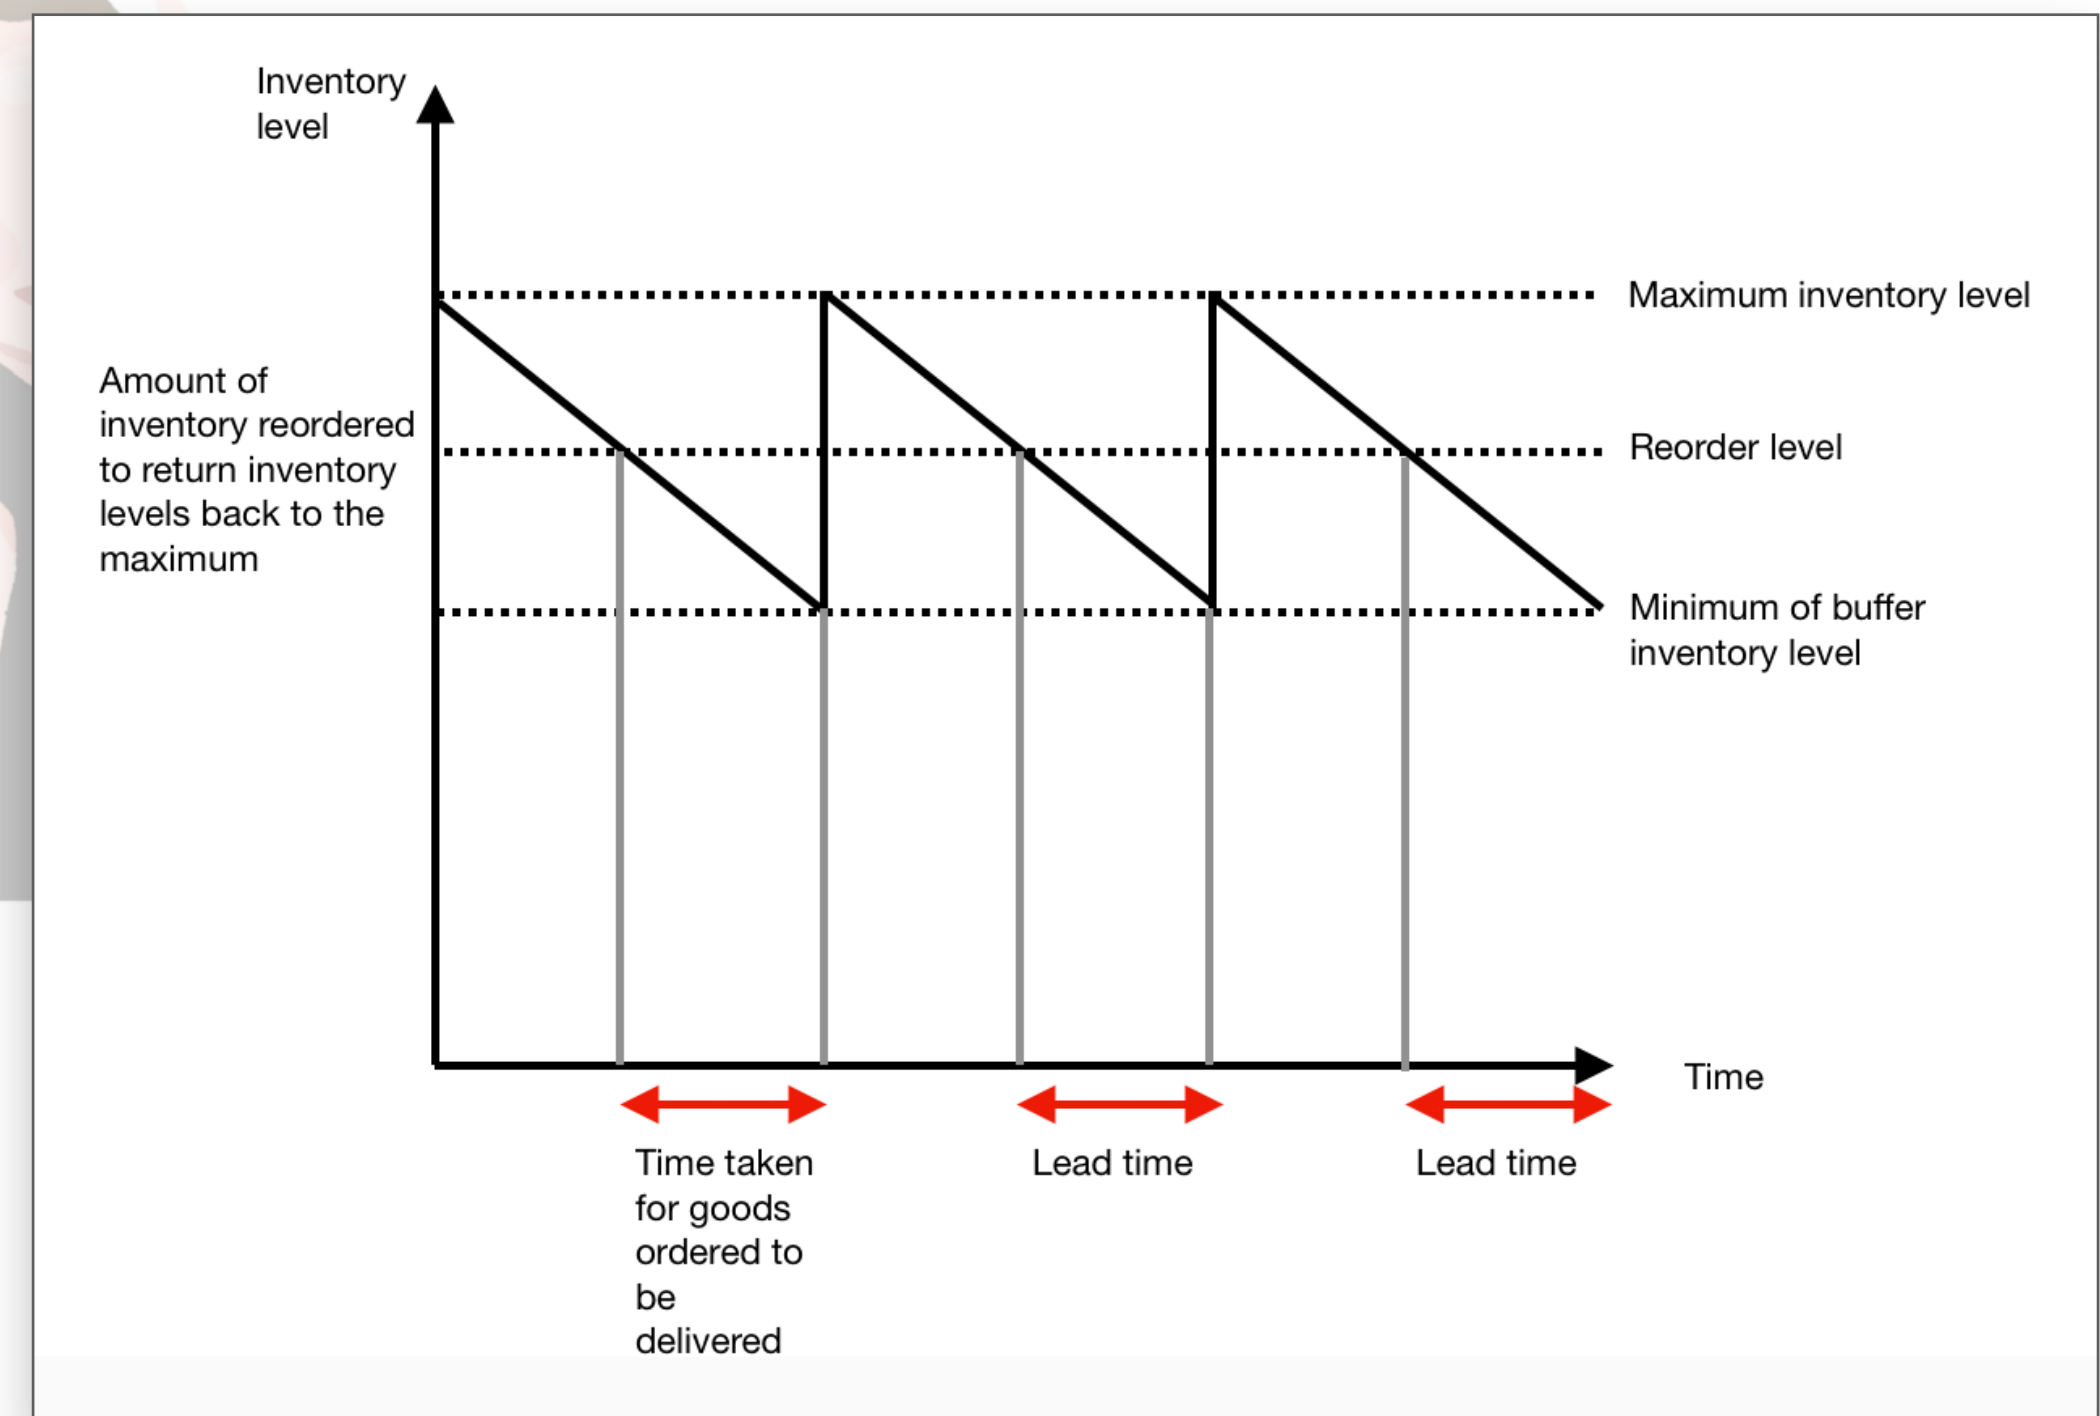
Inventory level

Maximum inventory level

Amount of inventory reordered to return inventory levels back to the maximum

Reorder level

Minimum of buffer inventory level

Time

Time taken for goods ordered to be delivered

Lead time

Lead time